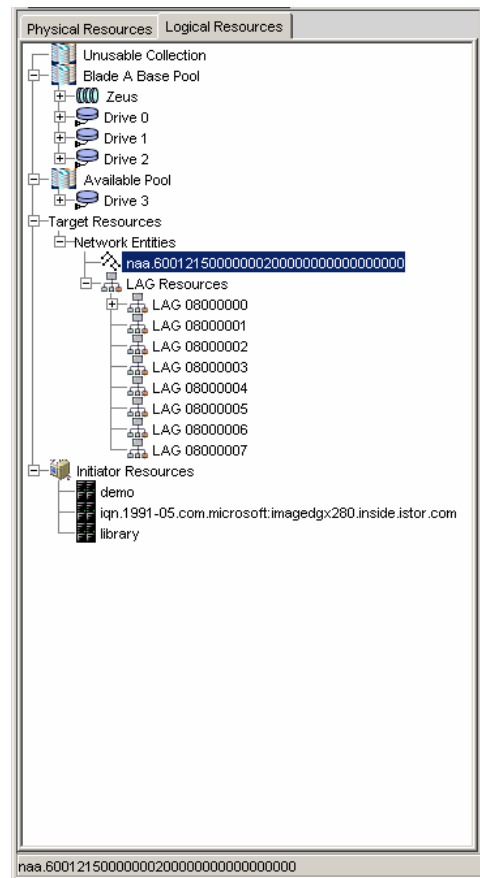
Physical Resources Logical Resources

Unusable Collection
Blade A Base Pool
Zeus
Drive 0
Drive 1
Drive 2
Available Pool
Drive 3
Target Resources
Network Entities
naa.60012150000000200000000000000000
LAG Resources
LAG 08000000
LAG 08000001
LAG 08000002
LAG 08000003
LAG 08000004
LAG 08000005
LAG 08000006
LAG 08000007
Initiator Resources
demo
iqn.1991-05.com.microsoft:imagedgx280.inside.istor.com
library

naa.60012150000000200000000000000000